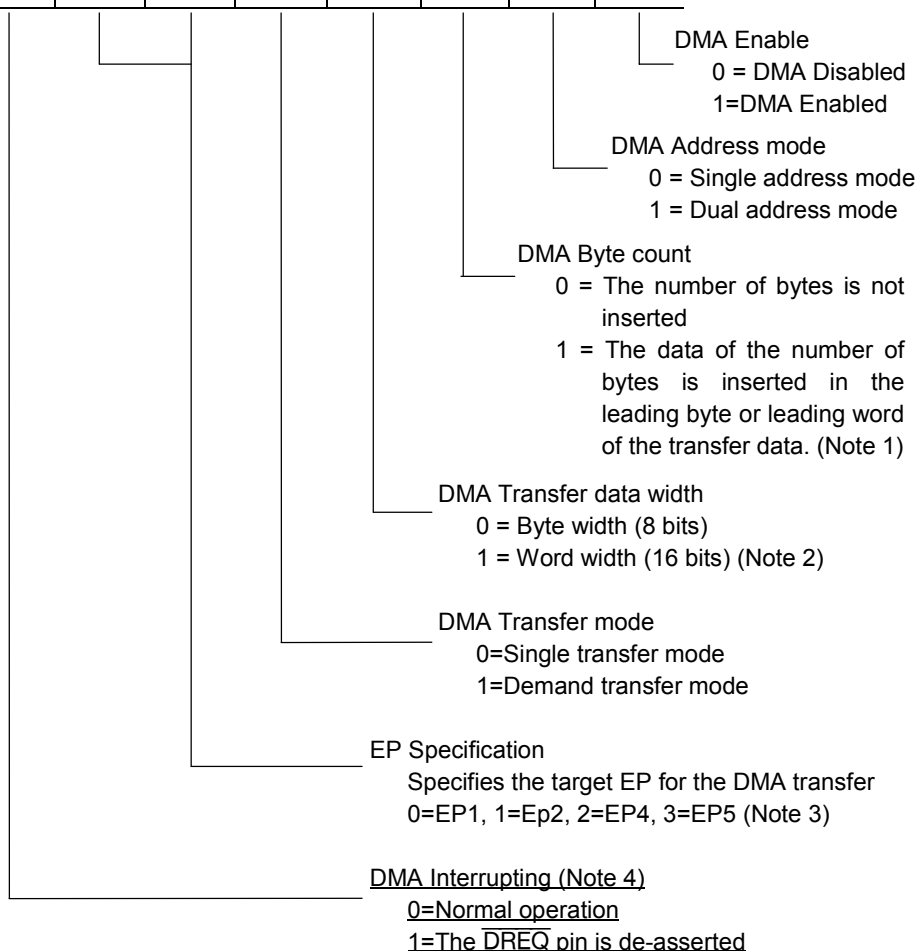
DMA Enable
0 = DMA Disabled
1=DMA Enabled

DMA Address mode
0 = Single address mode
1 = Dual address mode

DMA Byte count
0 = The number of bytes is not inserted
1 = The data of the number of bytes is inserted in the leading byte or leading word of the transfer data. (Note 1)

DMA Transfer data width
0 = Byte width (8 bits)
1 = Word width (16 bits) (Note 2)

DMA Transfer mode
0=Single transfer mode
1=Demand transfer mode

EP Specification
Specifies the target EP for the DMA transfer
0=EP1, 1=Ep2, 2=EP4, 3=EP5 (Note 3)

DMA Interrupting (Note 4)
0=Normal operation
1=The $\overline{DREQ}$ pin is de-asserted